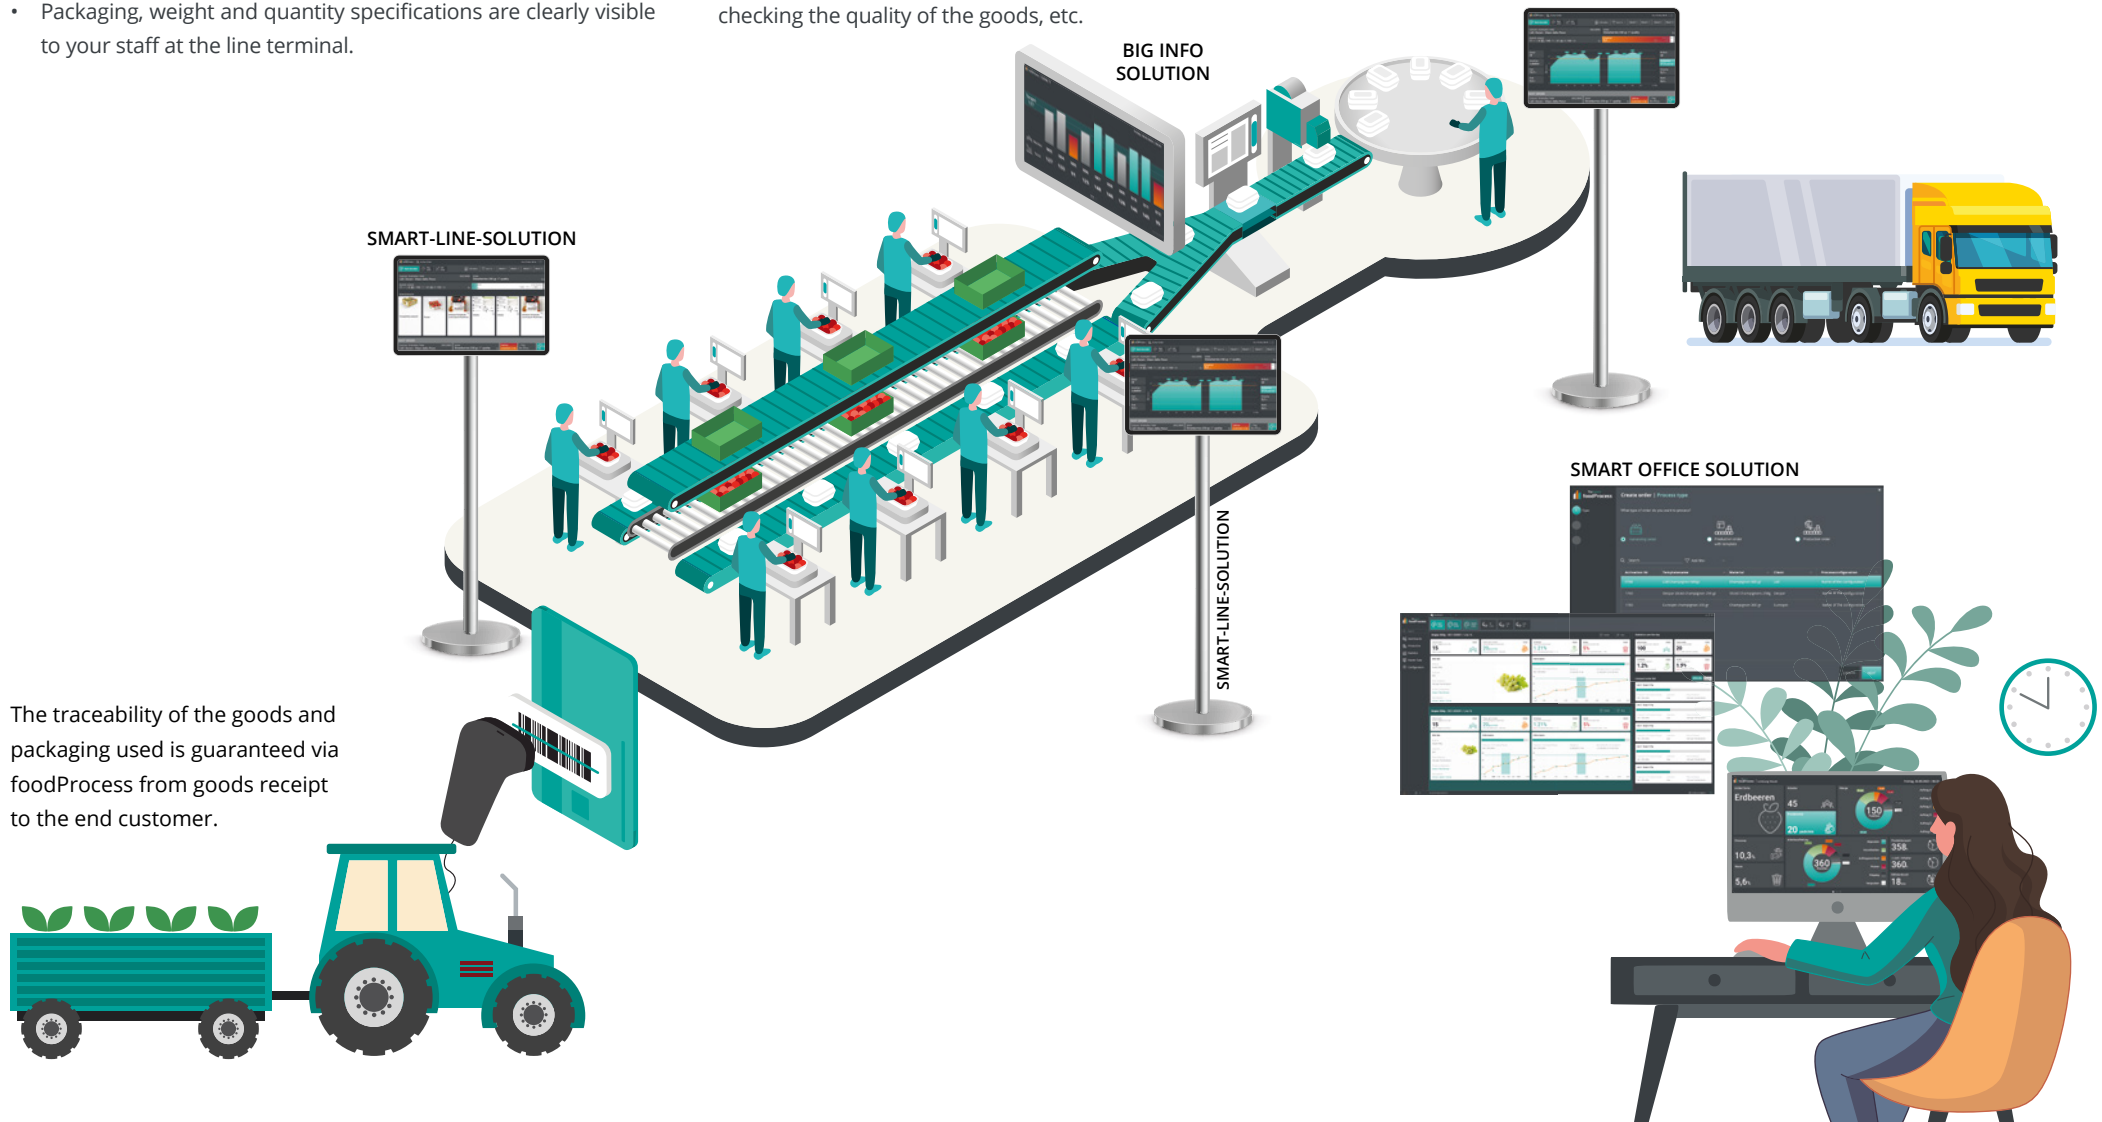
• Packaging, weight and quantity specifications are clearly visible to your staff at the line terminal.

checking the quality of the goods, etc.

BIG INFO SOLUTION

SMART-LINE-SOLUTION

SMART-LINE-SOLUTION

SMART OFFICE SOLUTION

The traceability of the goods and packaging used is guaranteed via foodProcess from goods receipt to the end customer.

Erdbeeren

45

20

150

360

10,3

5,6

358

360

18